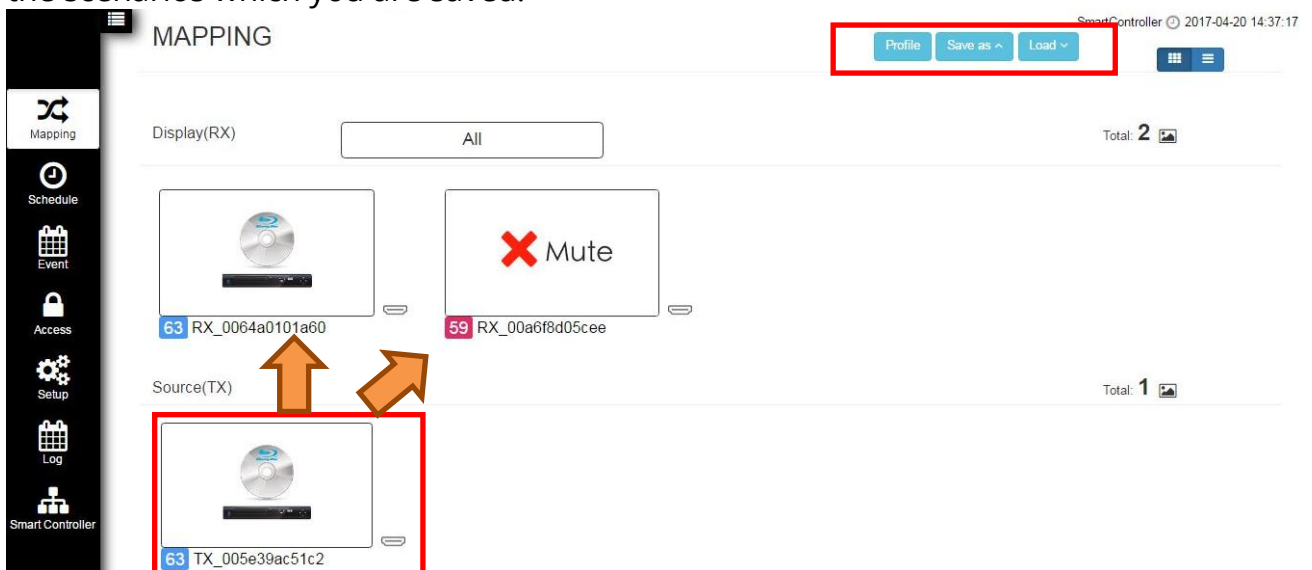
the scenarios which you are saved.

MAPPING

SmartController 2017-04-20 14:37:17

Profile Save as Load

Mapping
Schedule
Event
Access
Setup
Log
Smart Controller

Display(RX)

All

Total: 2

Mute

63 RX_0064a0101a60

59 RX_00a6f8d05cee

Source(TX)

Total: 1

63 TX_005e39ac51c2